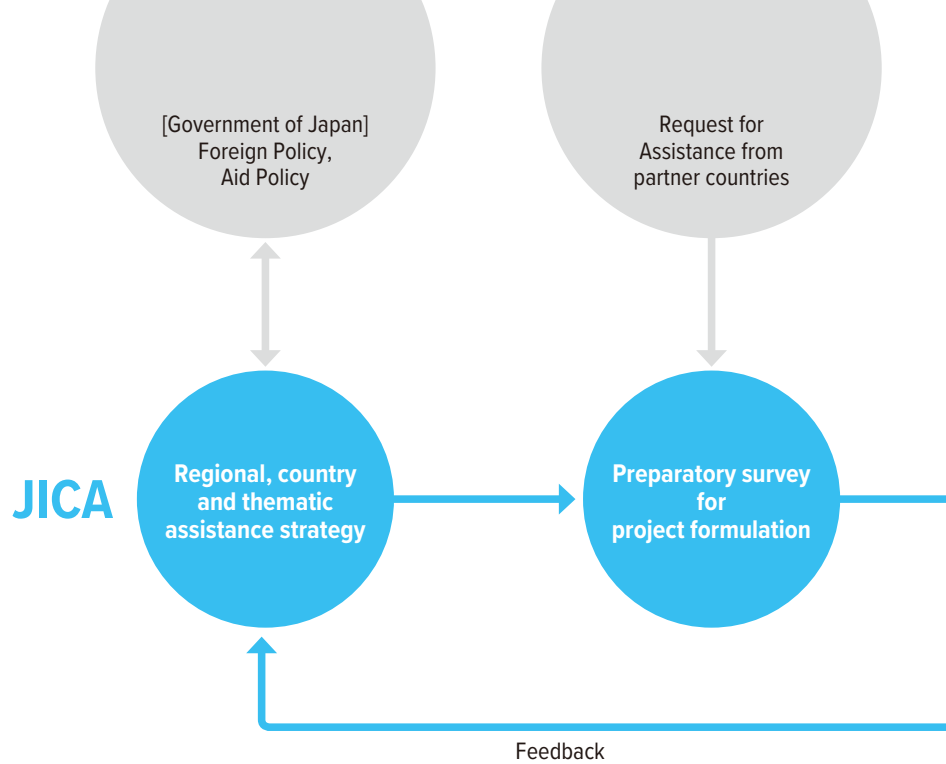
[Government of Japan]
Foreign Policy,
Aid Policy

Request for
Assistance from
partner countries

JICA

Regional, country
and thematic
assistance strategy

Preparatory survey
for
project formulation

Feedback